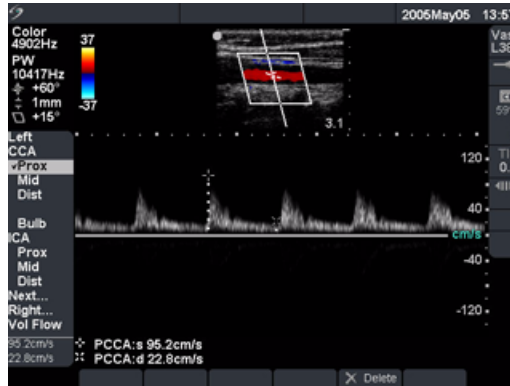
2005May05 13:5

Color
4902Hz
PW
10417Hz
+60°
1mm
+15°

37
-37

3.1

Vas
L38

59

Ti
0.

Left
CCA
Prox
Mid
Dist

Bulb
ICA
Prox
Mid
Dist
Next...
Right...
Vol Flow

120
80
40
cm/s
-40
-80
-120

95.2cm/s
22.8cm/s

PCCA:s 95.2cm/s
PCCA:d 22.8cm/s

Delete